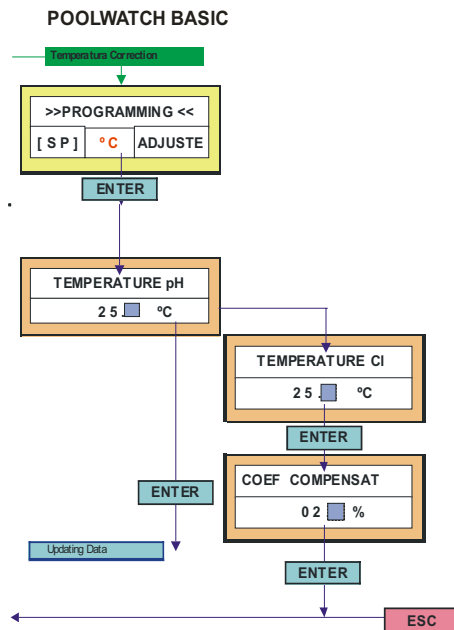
POOLWATCH BASIC

Temperatura Correction

>>PROGRAMMING <<

[ S P ] | ° C | ADJUSTE

ENTER

TEMPERATURE pH

2 5 ° C

TEMPERATURE Cl

2 5 ° C

ENTER

ENTER

COEF COMPENSAT

0 2 %

Updating Data

ENTER

ESC